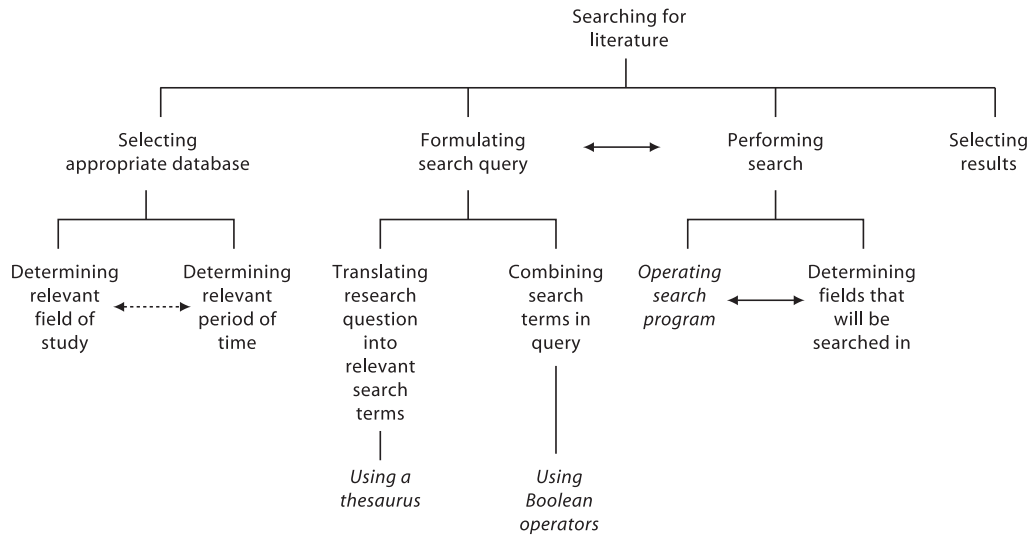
Searching for literature

Selecting appropriate database

Formulating search query

Performing search

Selecting results

Determining relevant field of study

Determining relevant period of time

Translating research question into relevant search terms

Combining search terms in query

Operating search program

Determining fields that will be searched in

Using a thesaurus

Using Boolean operators